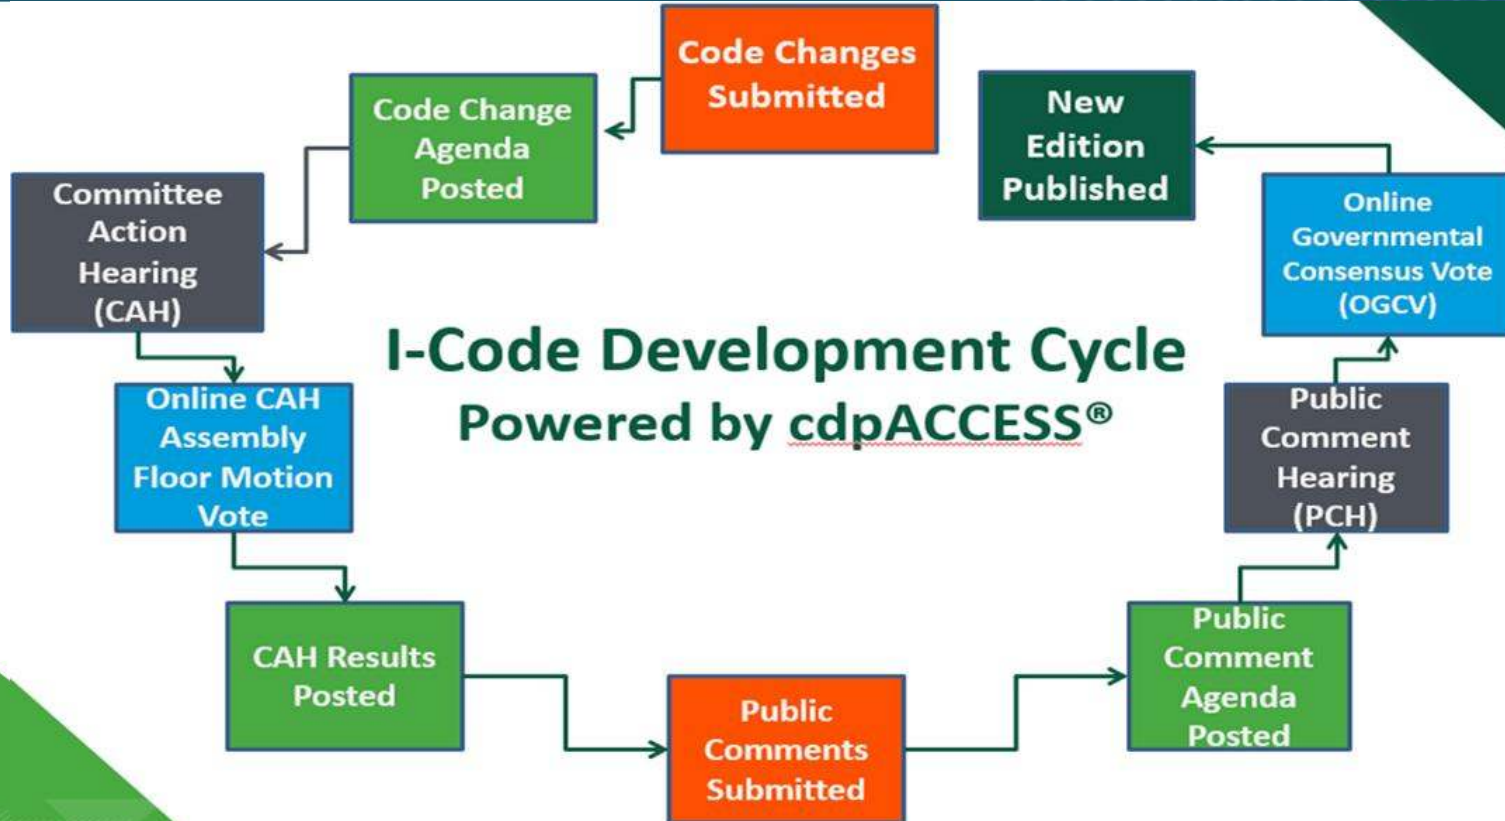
Code Changes Submitted

Code Change Agenda Posted

Committee Action Hearing (CAH)

Online CAH Assembly Floor Motion Vote

CAH Results Posted

Public Comments Submitted

Public Comment Agenda Posted

Public Comment Hearing (PCH)

Online Governmental Consensus Vote (OGCV)

New Edition Published

I-Code Development Cycle
Powered by cdpACCESS®